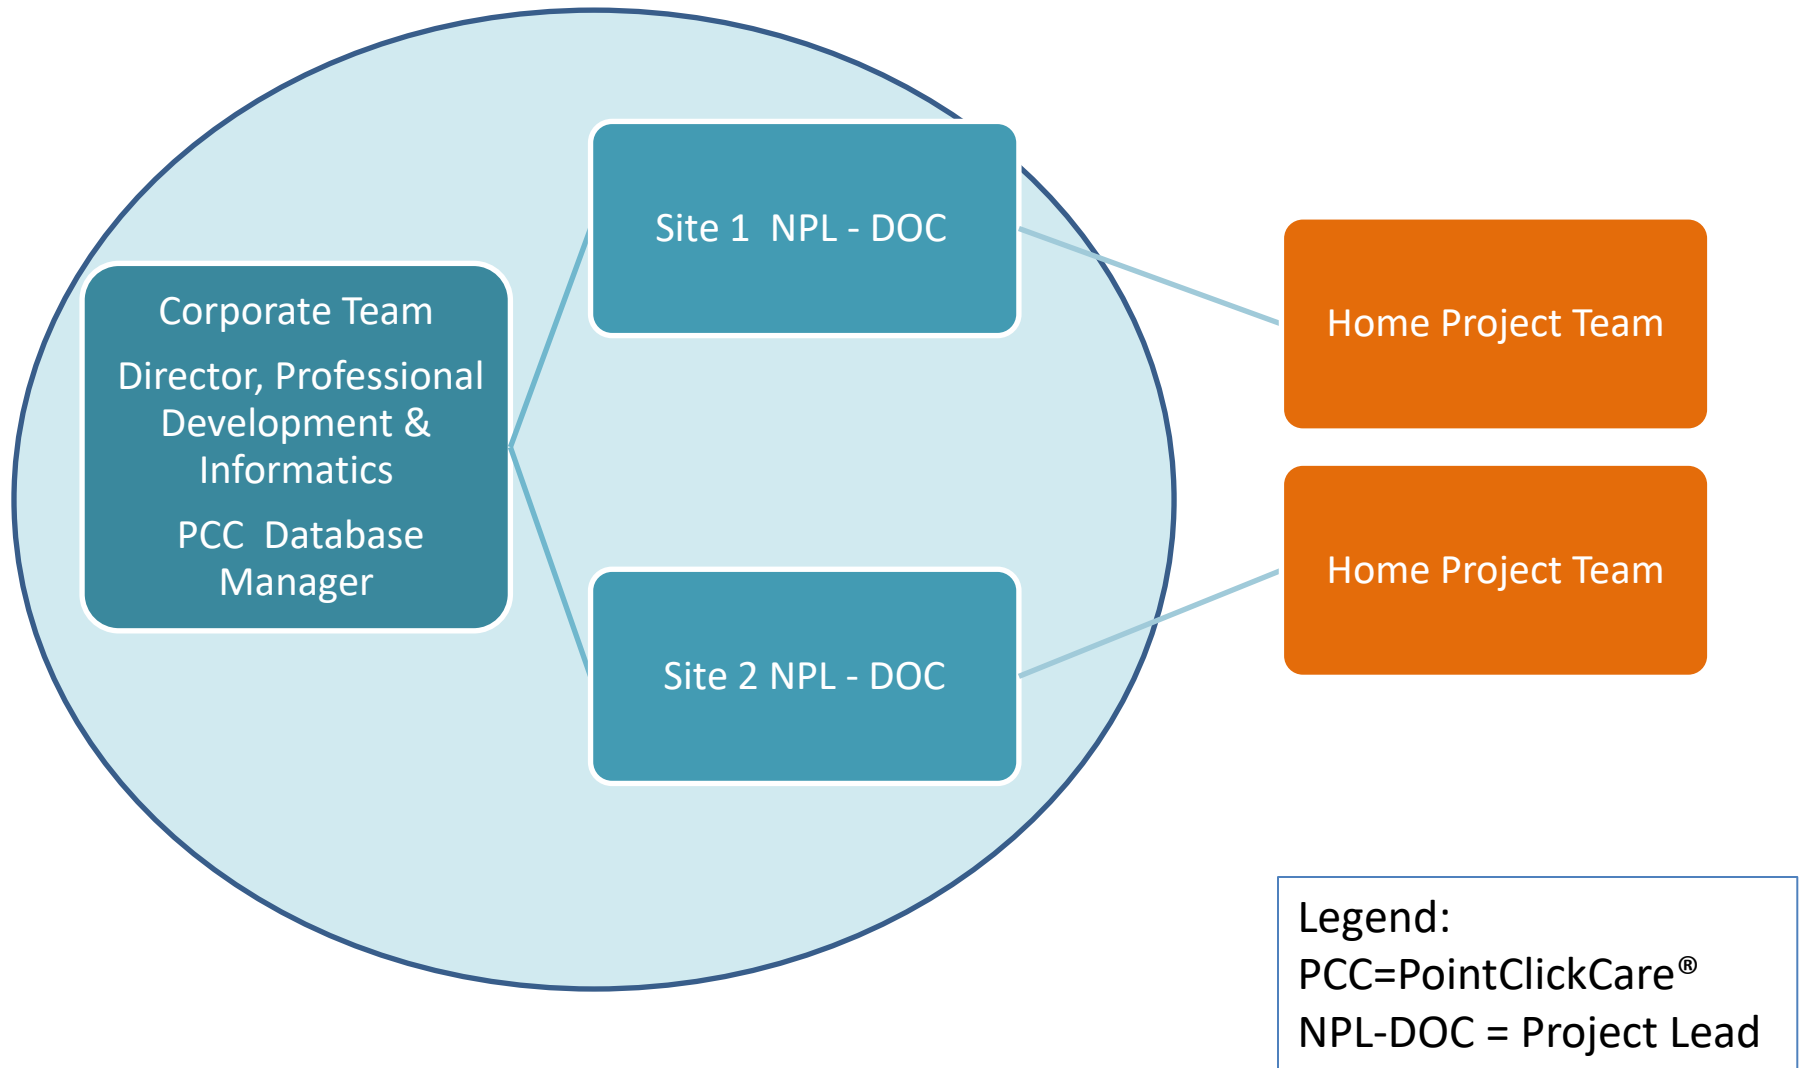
Corporate Team

Director, Professional Development & Informatics

PCC Database Manager

Site 1 NPL - DOC

Site 2 NPL - DOC

Home Project Team

Home Project Team

Legend:
PCC=PointClickCare®
NPL-DOC = Project Lead